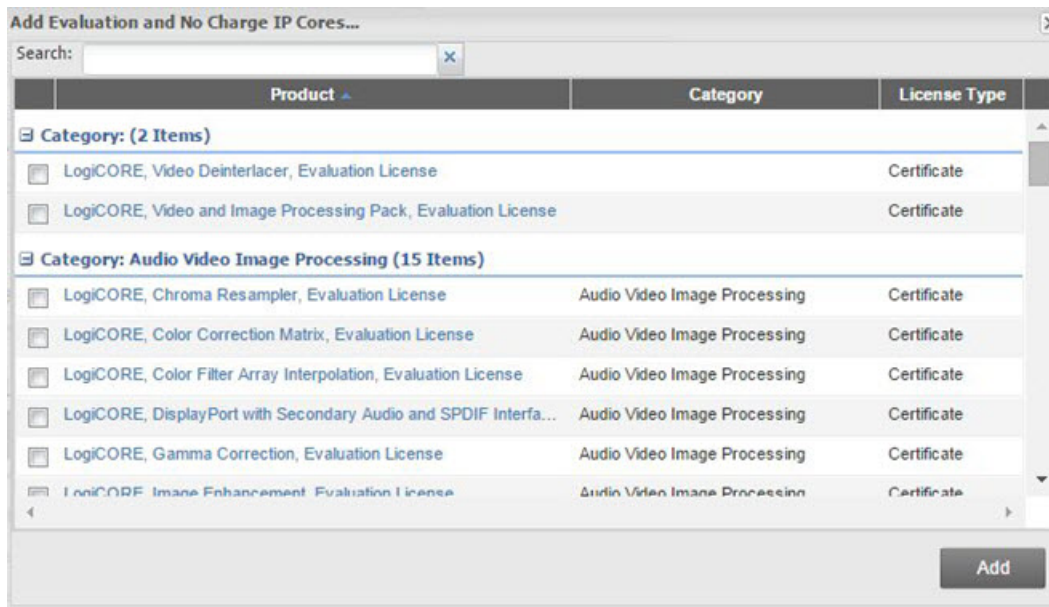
Add Evaluation and No Charge IP Cores...

Search:

| Product | Category | License Type |
|---|---|---|
| ⊟ Category: (2 Items) | | |
| LogiCORE, Video Deinterlacer, Evaluation License | | Certificate |
| LogiCORE, Video and Image Processing Pack, Evaluation License | | Certificate |
| ⊟ Category: Audio Video Image Processing (15 Items) | | |
| LogiCORE, Chroma Resampler, Evaluation License | Audio Video Image Processing | Certificate |
| LogiCORE, Color Correction Matrix, Evaluation License | Audio Video Image Processing | Certificate |
| LogiCORE, Color Filter Array Interpolation, Evaluation License | Audio Video Image Processing | Certificate |
| LogiCORE, DisplayPort with Secondary Audio and SPDIF Interfa... | Audio Video Image Processing | Certificate |
| LogiCORE, Gamma Correction, Evaluation License | Audio Video Image Processing | Certificate |
| LogiCORE, Image Enhancement, Evaluation License | Audio Video Image Processing | Certificate |

Add